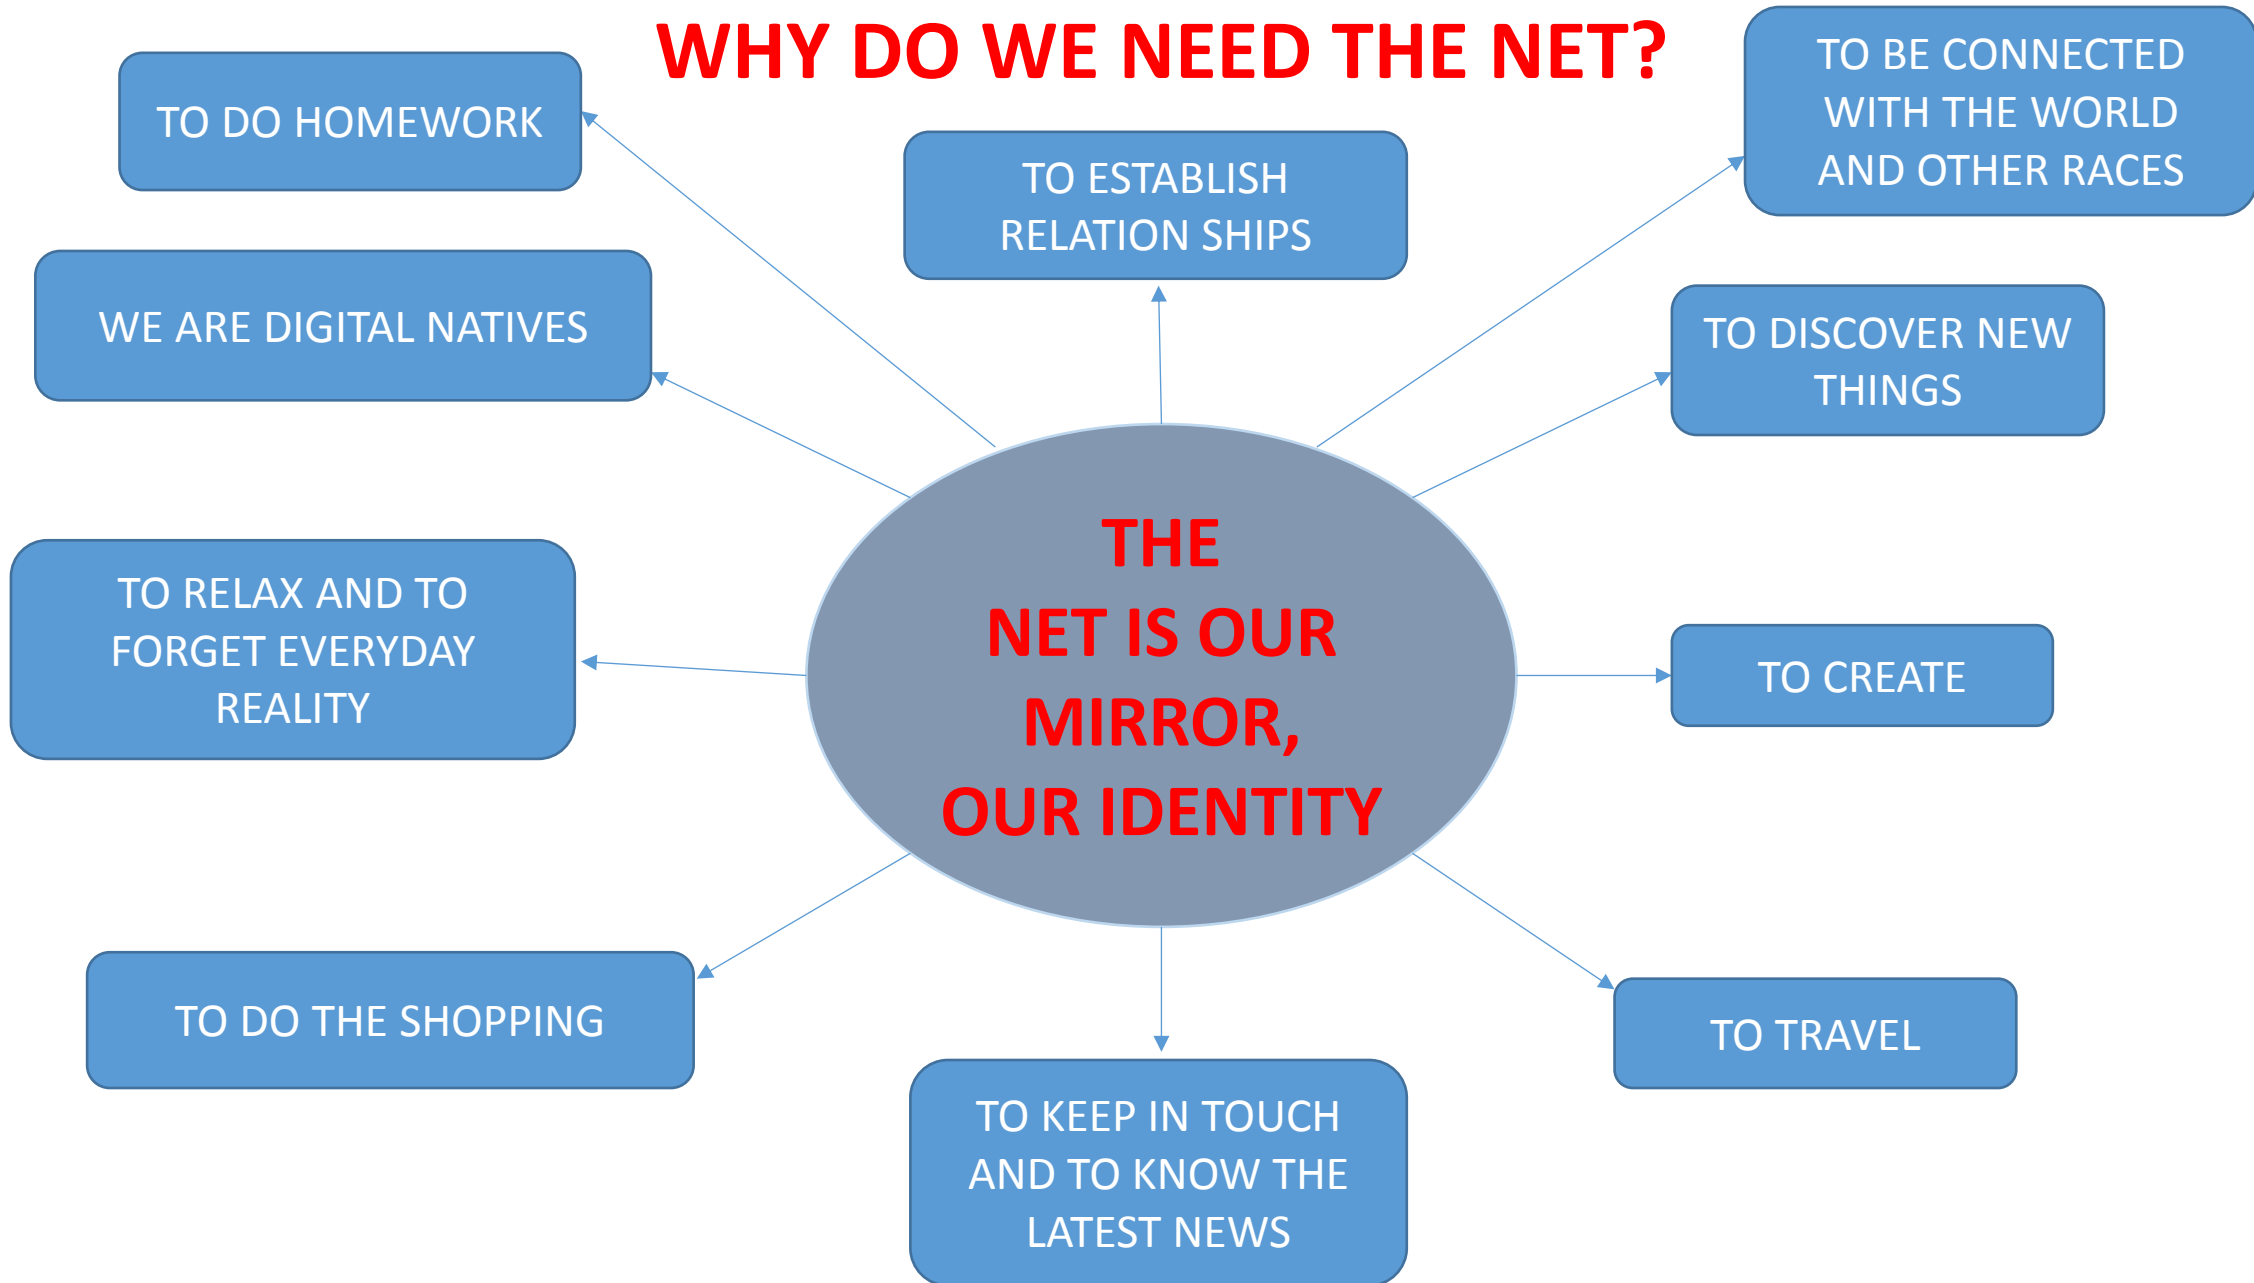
WHY DO WE NEED THE NET?

TO DO HOMEWORK

TO ESTABLISH RELATION SHIPS

TO BE CONNECTED WITH THE WORLD AND OTHER RACES

WE ARE DIGITAL NATIVES

TO DISCOVER NEW THINGS

THE NET IS OUR MIRROR, OUR IDENTITY

TO RELAX AND TO FORGET EVERYDAY REALITY

TO CREATE

TO DO THE SHOPPING

TO TRAVEL

TO KEEP IN TOUCH AND TO KNOW THE LATEST NEWS